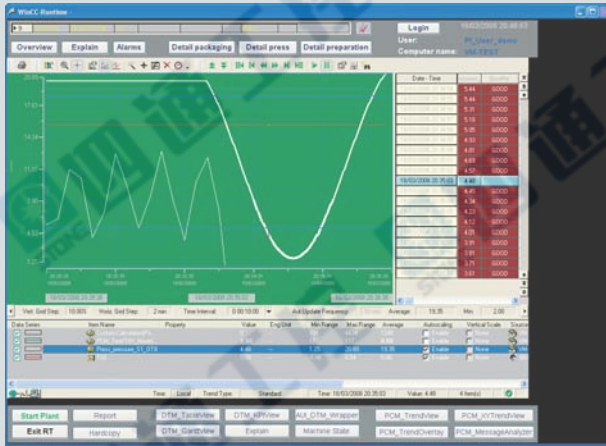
WinCC-Runtime

Login 10/03/2008 20:48:53
User: PI_User_demo
Computer name: VM-TEST

Overview Explain Alarms Detail packaging Detail press Detail preparation

20.00
17.65
14.38
11.07
8.05
4.52
0.21

| Date - Time | Value | Quality |
|---|---|---|
| | 5.44 | GOOD |
| | 5.44 | GOOD |
| | 5.31 | GOOD |
| | 5.19 | GOOD |
| | 5.05 | GOOD |
| | 4.93 | GOOD |
| | 4.80 | GOOD |
| | 4.67 | GOOD |
| | 4.53 | GOOD |
| 10/03/2008 20:35:03 | 4.49 | GOOD |
| | 4.43 | GOOD |
| | 4.34 | GOOD |
| | 4.23 | GOOD |
| | 4.12 | GOOD |
| | 4.01 | GOOD |
| | 3.91 | GOOD |
| | 3.81 | GOOD |
| | 3.75 | GOOD |
| | 3.63 | GOOD |

10/03/2008 20:35:03 10/03/2008 20:35:03

Vert. Grid Step: 10.00% Horiz. Grid Step: 2 min Time Interval: 0:00:10:00 Auto Update Frequency: Average 19.35 Min 2.00

| Data Series | Item Name | Property | Value | Eng Unit | Min Range | Max Range | Average | Autoscaling | Vertical Scale | Source |
|---|---|---|---|---|---|---|---|---|---|---|
| | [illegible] | | | | | | | Enable | None | |
| | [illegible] | | | | | | | Enable | None | |
| | Press_pressure_01_DTS | | 4.49 | -- | 1.20 | 20.00 | 19.35 | Enable | None | |
| | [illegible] | | | | | | | Enable | None | |

Time Local Trend Type: Standard Time: 10/03/2008 20:35:03 Value: 4.49 4 item(s)

Start Plant Report DTM_TacelView DTM_KPIView AUI_DTM_Wrapper PCM_TrendView PCM_XYTrendView
Exit RT Hardcopy DTM_GantView Explain Machine State PCM_TrendOverlay PCM_MessageAnalyzer